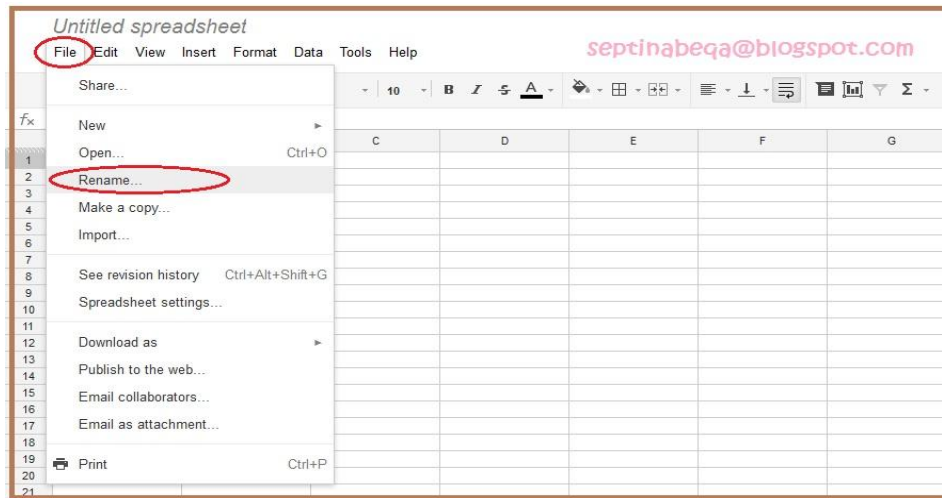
Untitled spreadsheet

File Edit View Insert Format Data Tools Help

septinabeqa@blogspot.com

Share...

New

Open... Ctrl+O

Rename...

Make a copy...

Import...

See revision history Ctrl+Alt+Shift+G

Spreadsheet settings...

Download as

Publish to the web...

Email collaborators...

Email as attachment...

Print Ctrl+P

10 B I S A Σ

$f_x$

C D E F G

1
2
3
4
5
6
7
8
9
10
11
12
13
14
15
16
17
18
19
20
21